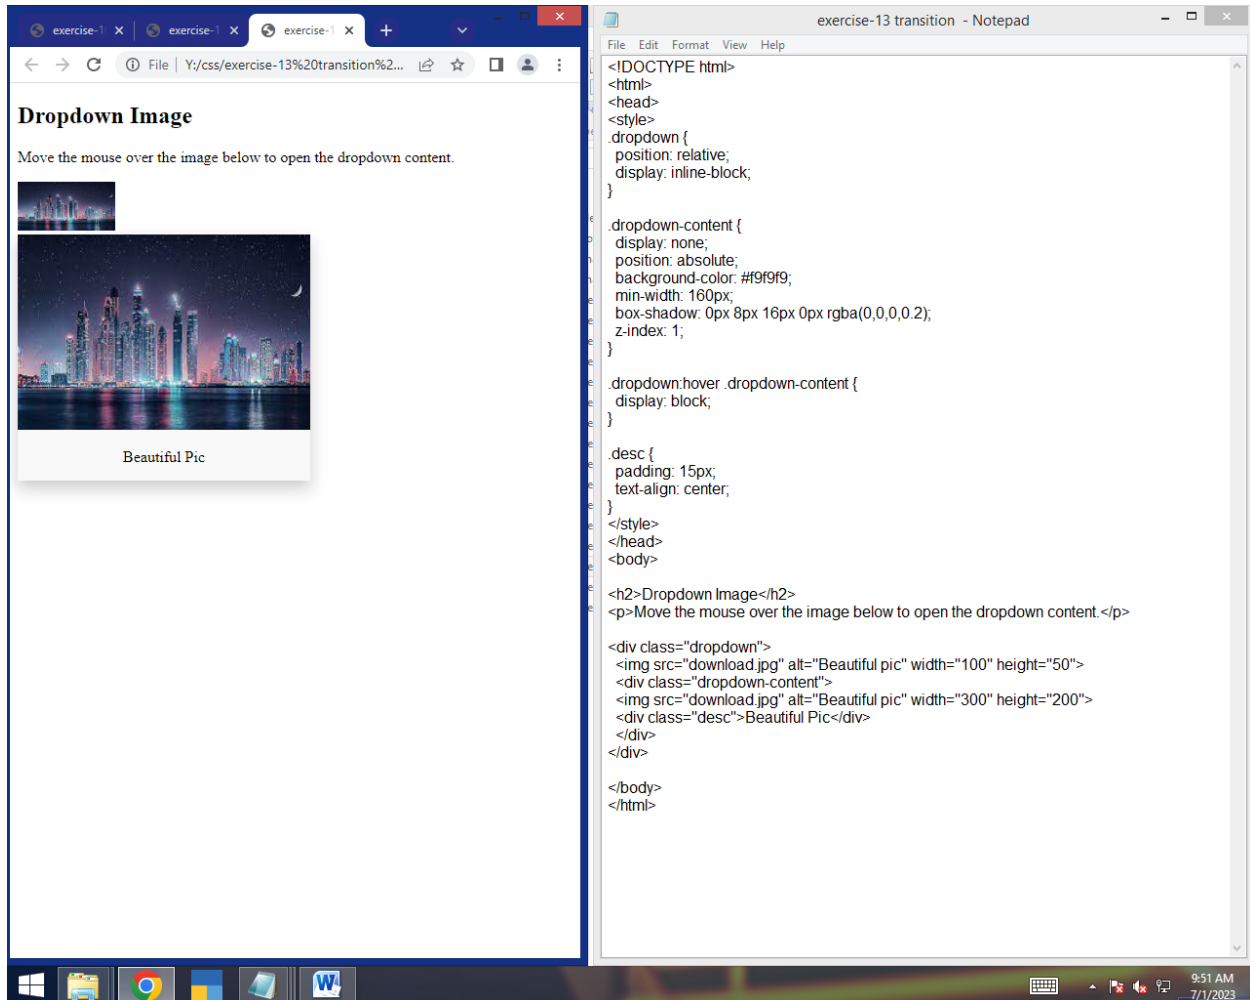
exercise-1 × exercise-1 × exercise-1 × +

File | Y:/css/exercise-13%20transition%2...

Dropdown Image

Move the mouse over the image below to open the dropdown content.

Beautiful Pic

exercise-13 transition - Notepad

File Edit Format View Help

<!DOCTYPE html>
<html>
<head>
<style>
.dropdown {
 position: relative;
 display: inline-block;
}

.dropdown-content {
 display: none;
 position: absolute;
 background-color: #f9f9f9;
 min-width: 160px;
 box-shadow: 0px 8px 16px 0px rgba(0,0,0,0.2);
 z-index: 1;
}

.dropdown:hover .dropdown-content {
 display: block;
}

.desc {
 padding: 15px;
 text-align: center;
}
</style>
</head>
<body>

<h2>Dropdown Image</h2>
<p>Move the mouse over the image below to open the dropdown content.</p>

<div class="dropdown">
 <img src="download.jpg" alt="Beautiful pic" width="100" height="50">
 <div class="dropdown-content">
 <img src="download.jpg" alt="Beautiful pic" width="300" height="200">
 <div class="desc">Beautiful Pic</div>
 </div>
</div>

</body>
</html>

9:51 AM
7/1/2023